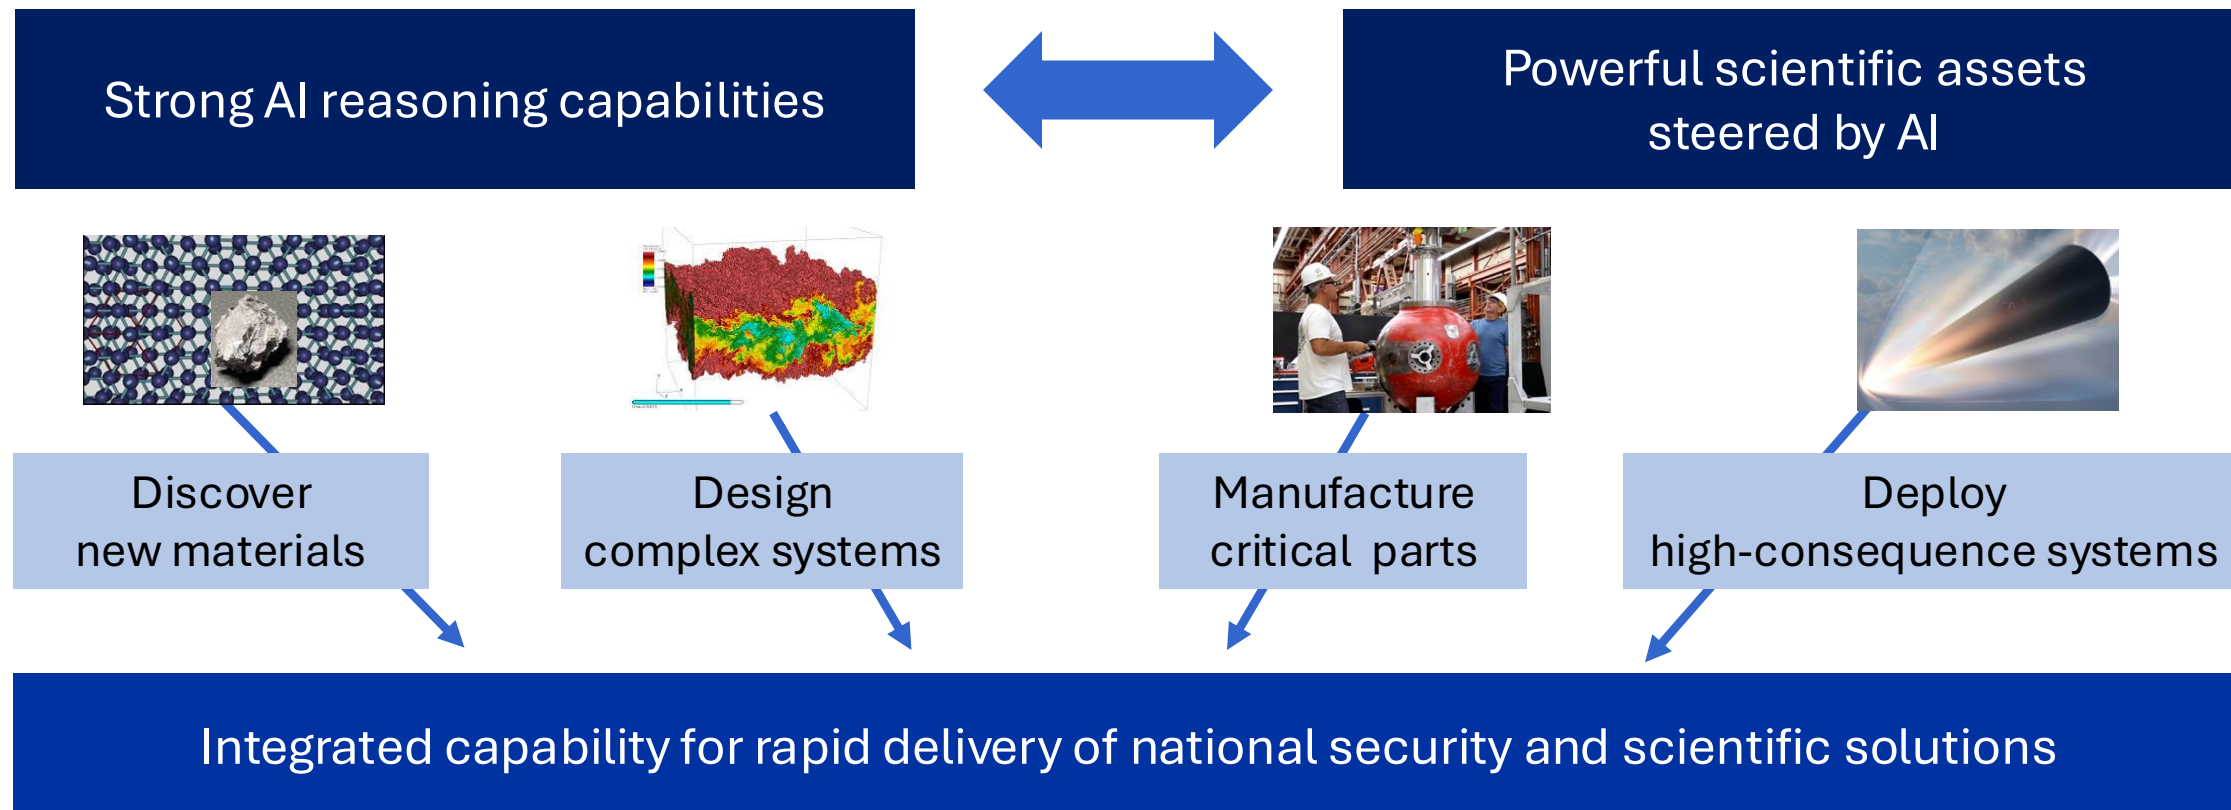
Strong AI reasoning capabilities

Powerful scientific assets steered by AI

Discover new materials

Design complex systems

Manufacture critical parts

Deploy high-consequence systems

Integrated capability for rapid delivery of national security and scientific solutions